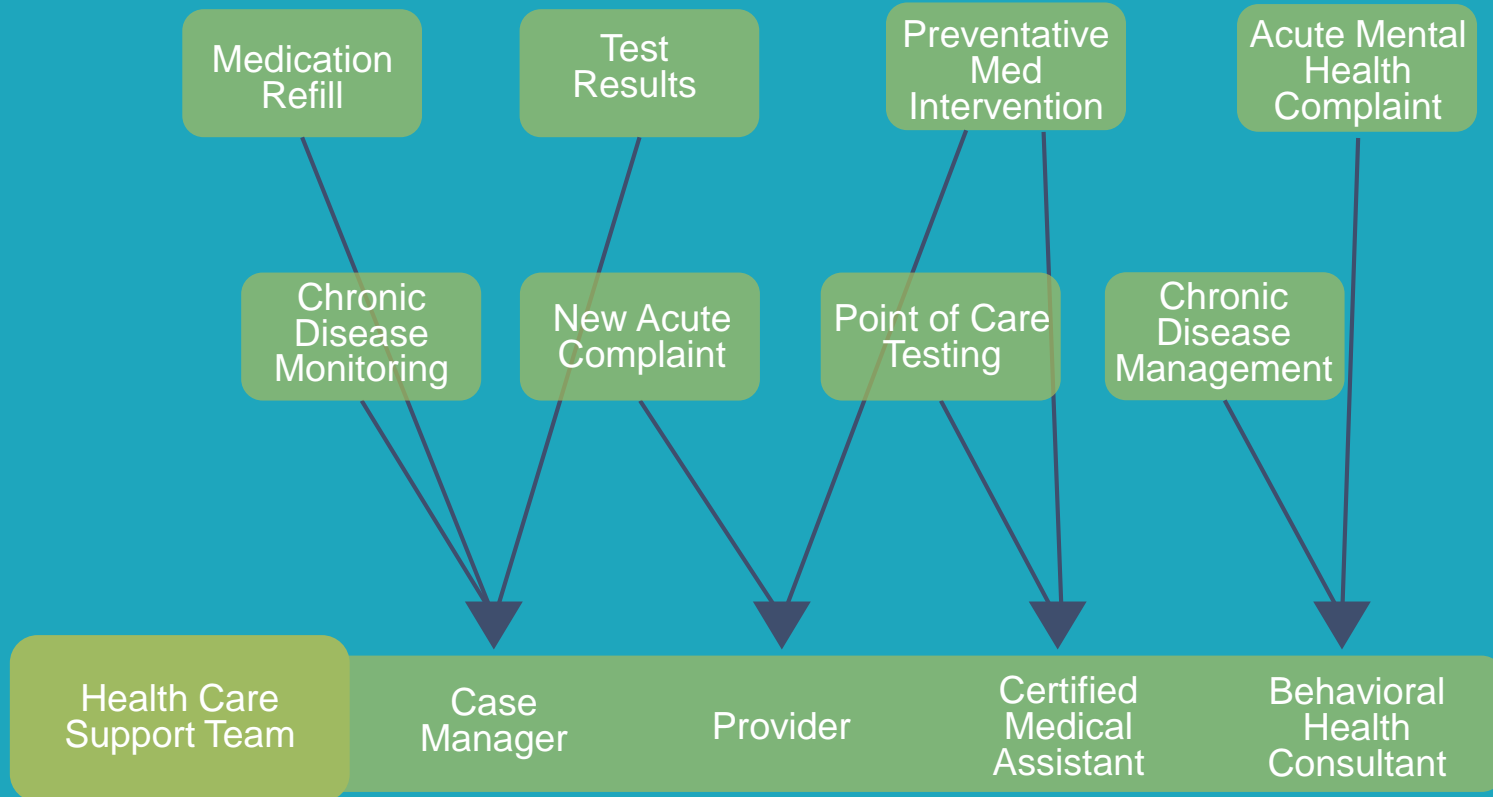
Medication Refill

Test Results

Preventative Med Intervention

Acute Mental Health Complaint

Chronic Disease Monitoring

New Acute Complaint

Point of Care Testing

Chronic Disease Management

Health Care Support Team

Case Manager

Provider

Certified Medical Assistant

Behavioral Health Consultant